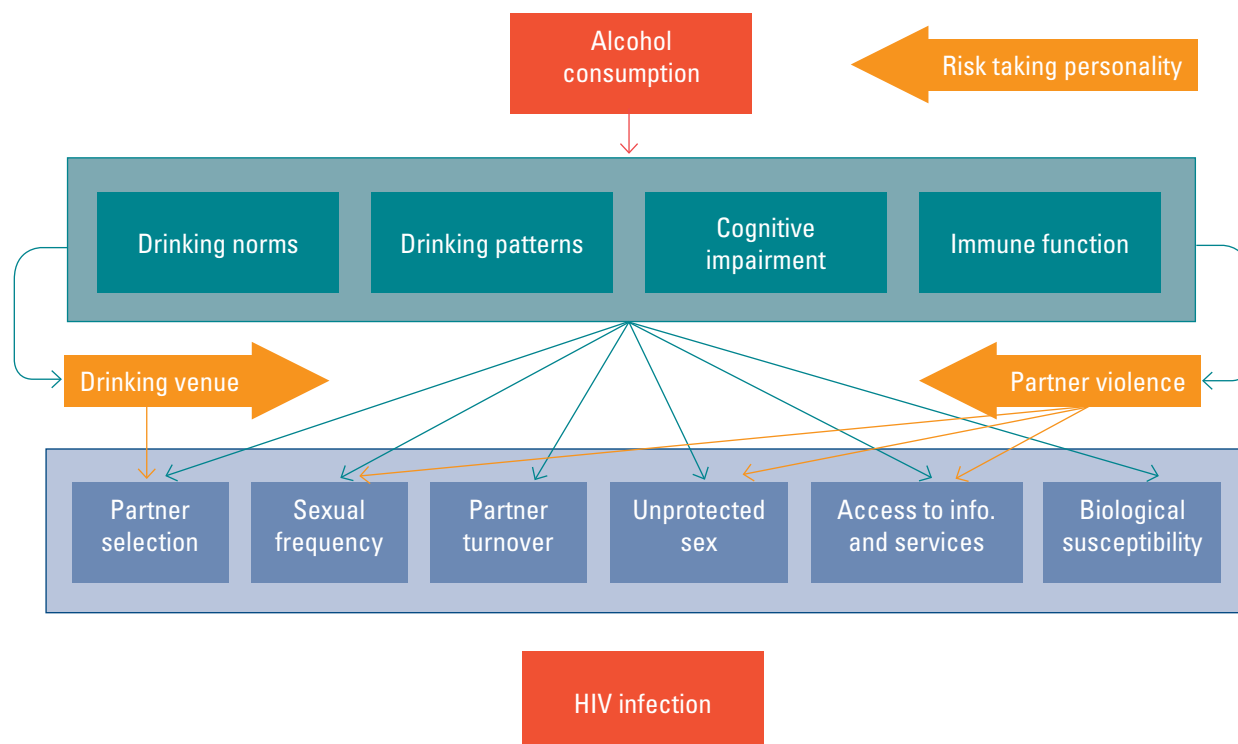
Alcohol consumption

Risk taking personality

Drinking norms

Drinking patterns

Cognitive impairment

Immune function

Drinking venue

Partner violence

Partner selection

Sexual frequency

Partner turnover

Unprotected sex

Access to info. and services

Biological susceptibility

HIV infection